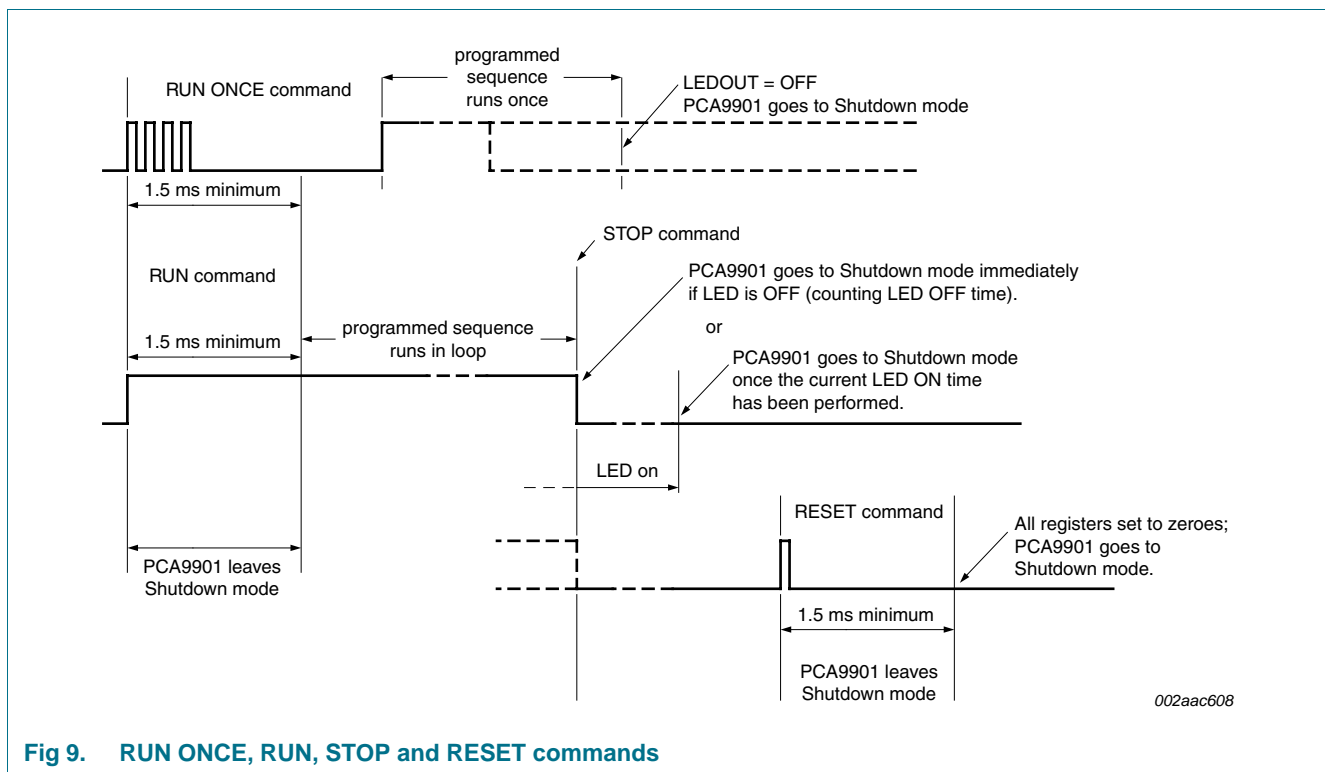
RUN ONCE command

programmed sequence runs once

LEDOUT = OFF
PCA9901 goes to Shutdown mode

1.5 ms minimum

STOP command

RUN command

PCA9901 goes to Shutdown mode immediately if LED is OFF (counting LED OFF time).

or

1.5 ms minimum

programmed sequence runs in loop

PCA9901 goes to Shutdown mode once the current LED ON time has been performed.

LED on

RESET command

All registers set to zeroes; PCA9901 goes to Shutdown mode.

PCA9901 leaves Shutdown mode

1.5 ms minimum

PCA9901 leaves Shutdown mode

002aac608

Fig 9. RUN ONCE, RUN, STOP and RESET commands